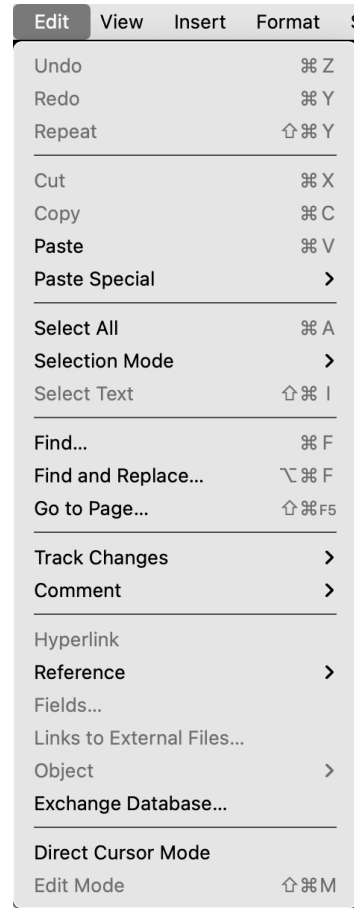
Edit View Insert Format S

Undo ⌘Z
Redo ⌘Y
Repeat ⇧⌘Y

Cut ⌘X
Copy ⌘C
Paste ⌘V
Paste Special >

Select All ⌘A
Selection Mode >
Select Text ⇧⌘I

Find... ⌘F
Find and Replace... ⌥⌘F
Go to Page... ⇧⌘F5

Track Changes >
Comment >

Hyperlink
Reference >
Fields...
Links to External Files...
Object >
Exchange Database...

Direct Cursor Mode
Edit Mode ⇧⌘M